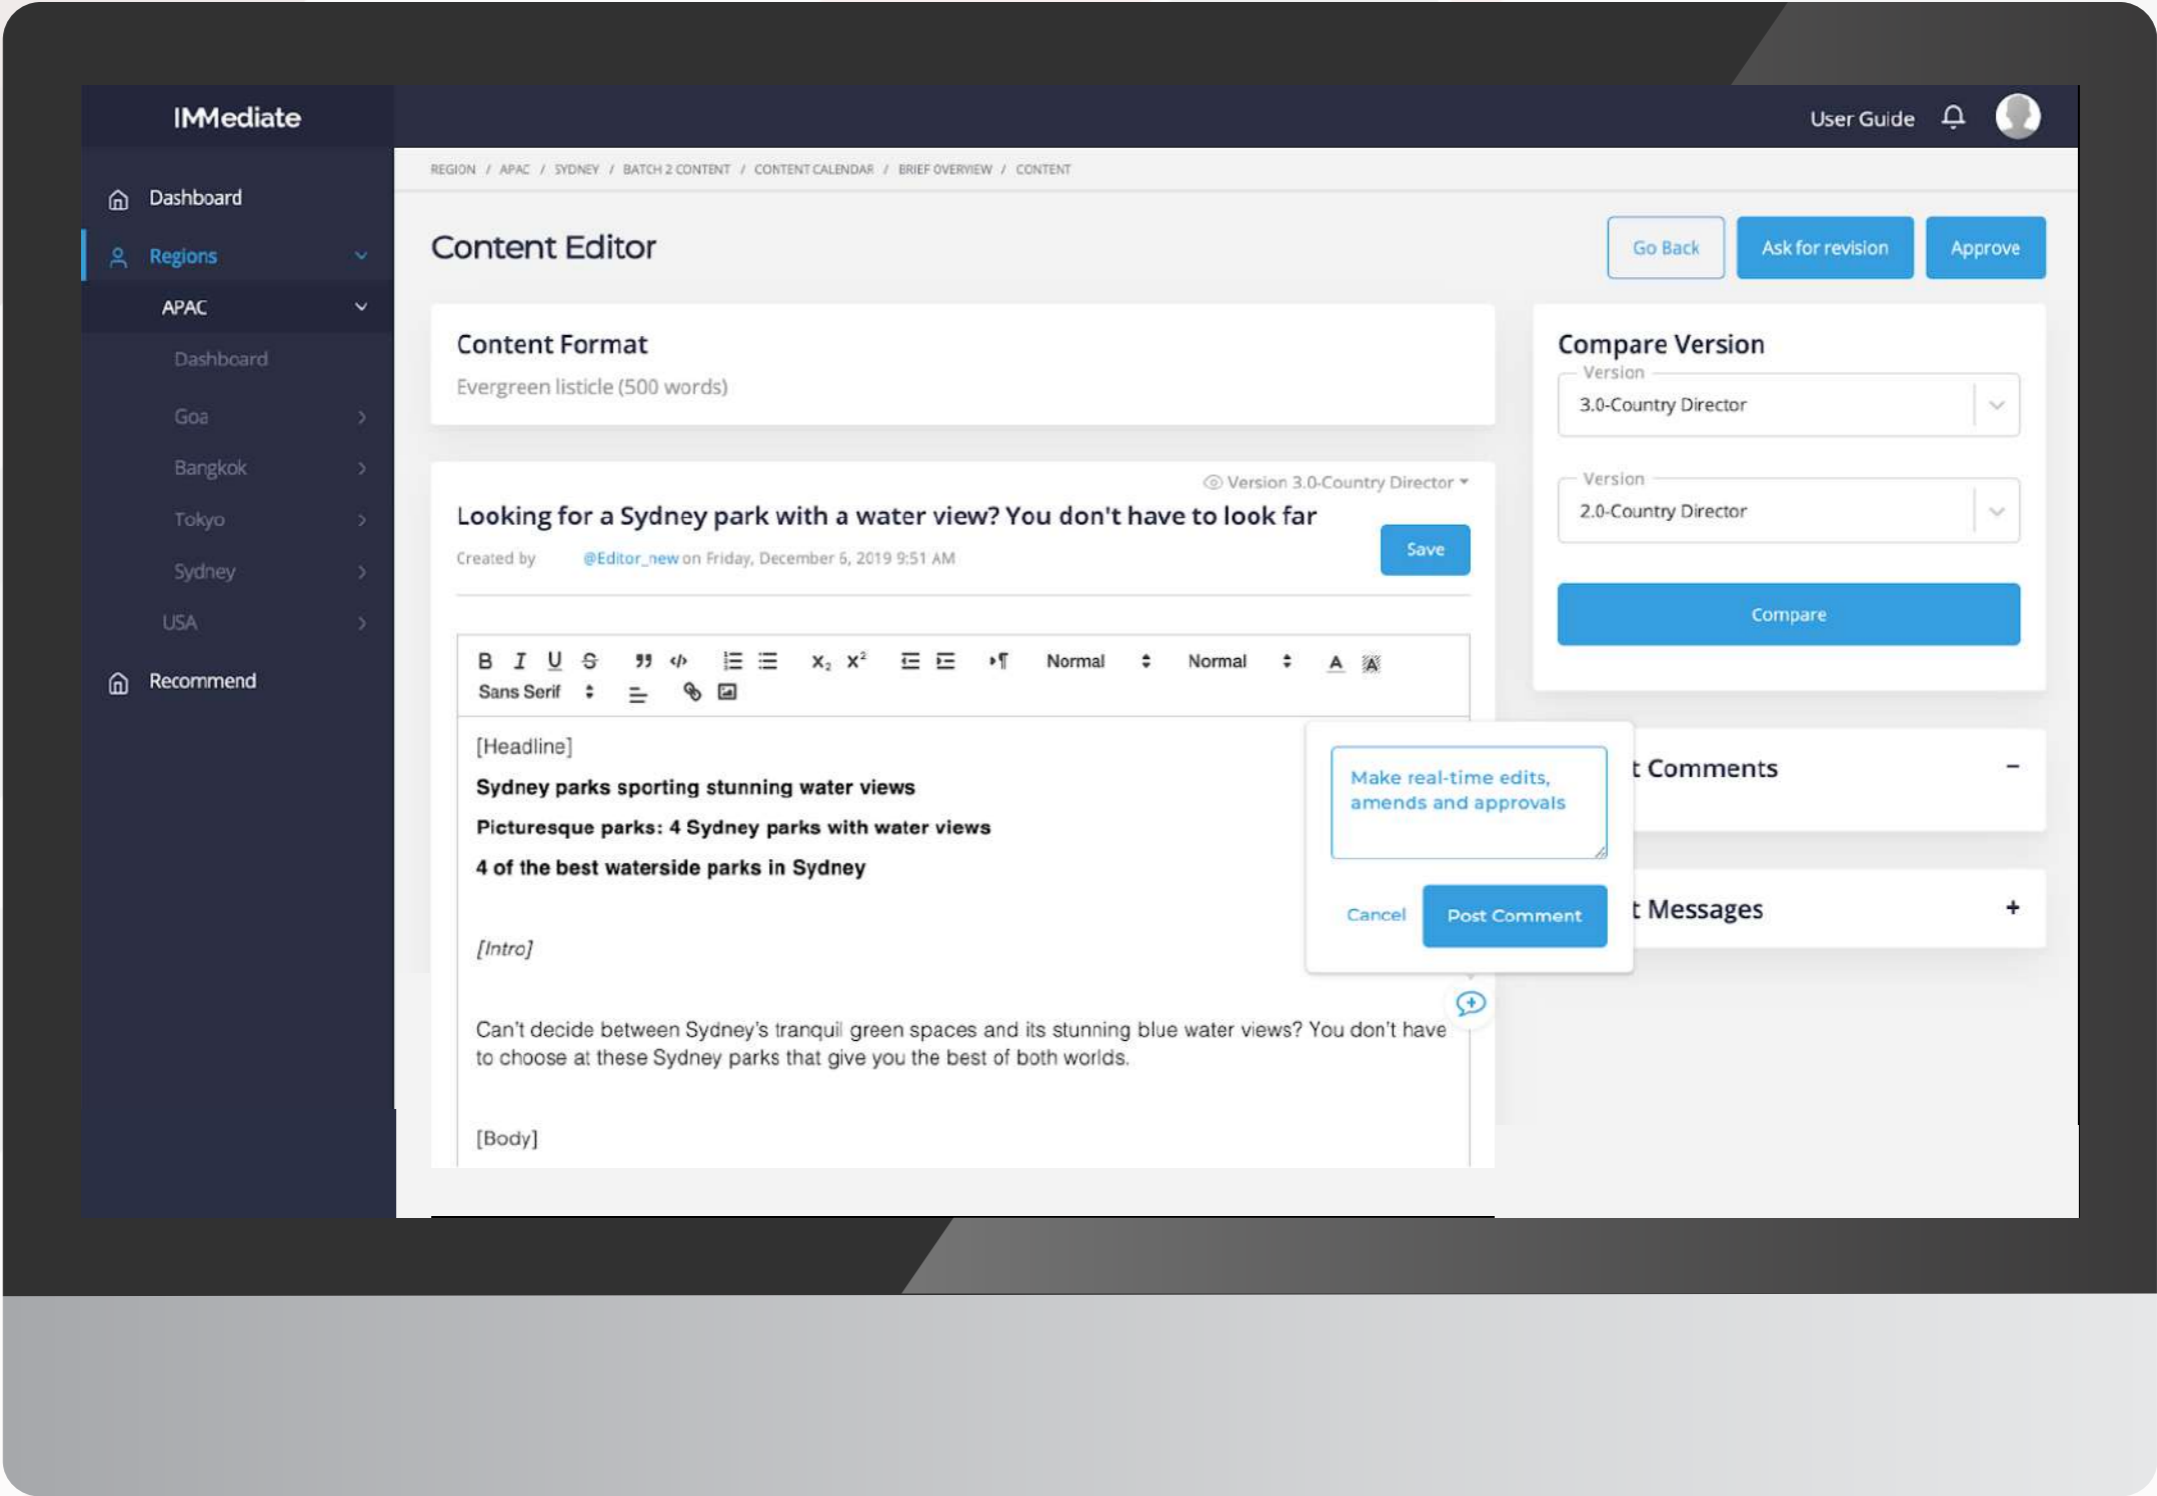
IMMediate

User Guide

Dashboard

Regions

APAC

Dashboard

Goa

Bangkok

Tokyo

Sydney

USA

Recommend

REGION / APAC / SYDNEY / BATCH 2 CONTENT / CONTENT CALENDAR / BRIEF OVERVIEW / CONTENT

Content Editor

Go Back

Ask for revision

Approve

Content Format

Evergreen listicle (500 words)

Version 3.0-Country Director

Looking for a Sydney park with a water view? You don't have to look far

Save

Created by @Editor_new on Friday, December 6, 2019 9:51 AM

B I U S

Normal

Normal

Sans Serif

[Headline]

Sydney parks sporting stunning water views

Picturesque parks: 4 Sydney parks with water views

4 of the best waterside parks in Sydney

[Intro]

Can't decide between Sydney's tranquil green spaces and its stunning blue water views? You don't have to choose at these Sydney parks that give you the best of both worlds.

[Body]

Make real-time edits, amends and approvals

Cancel

Post Comment

Compare Version

Version

3.0-Country Director

Version

2.0-Country Director

Compare

t Comments

t Messages